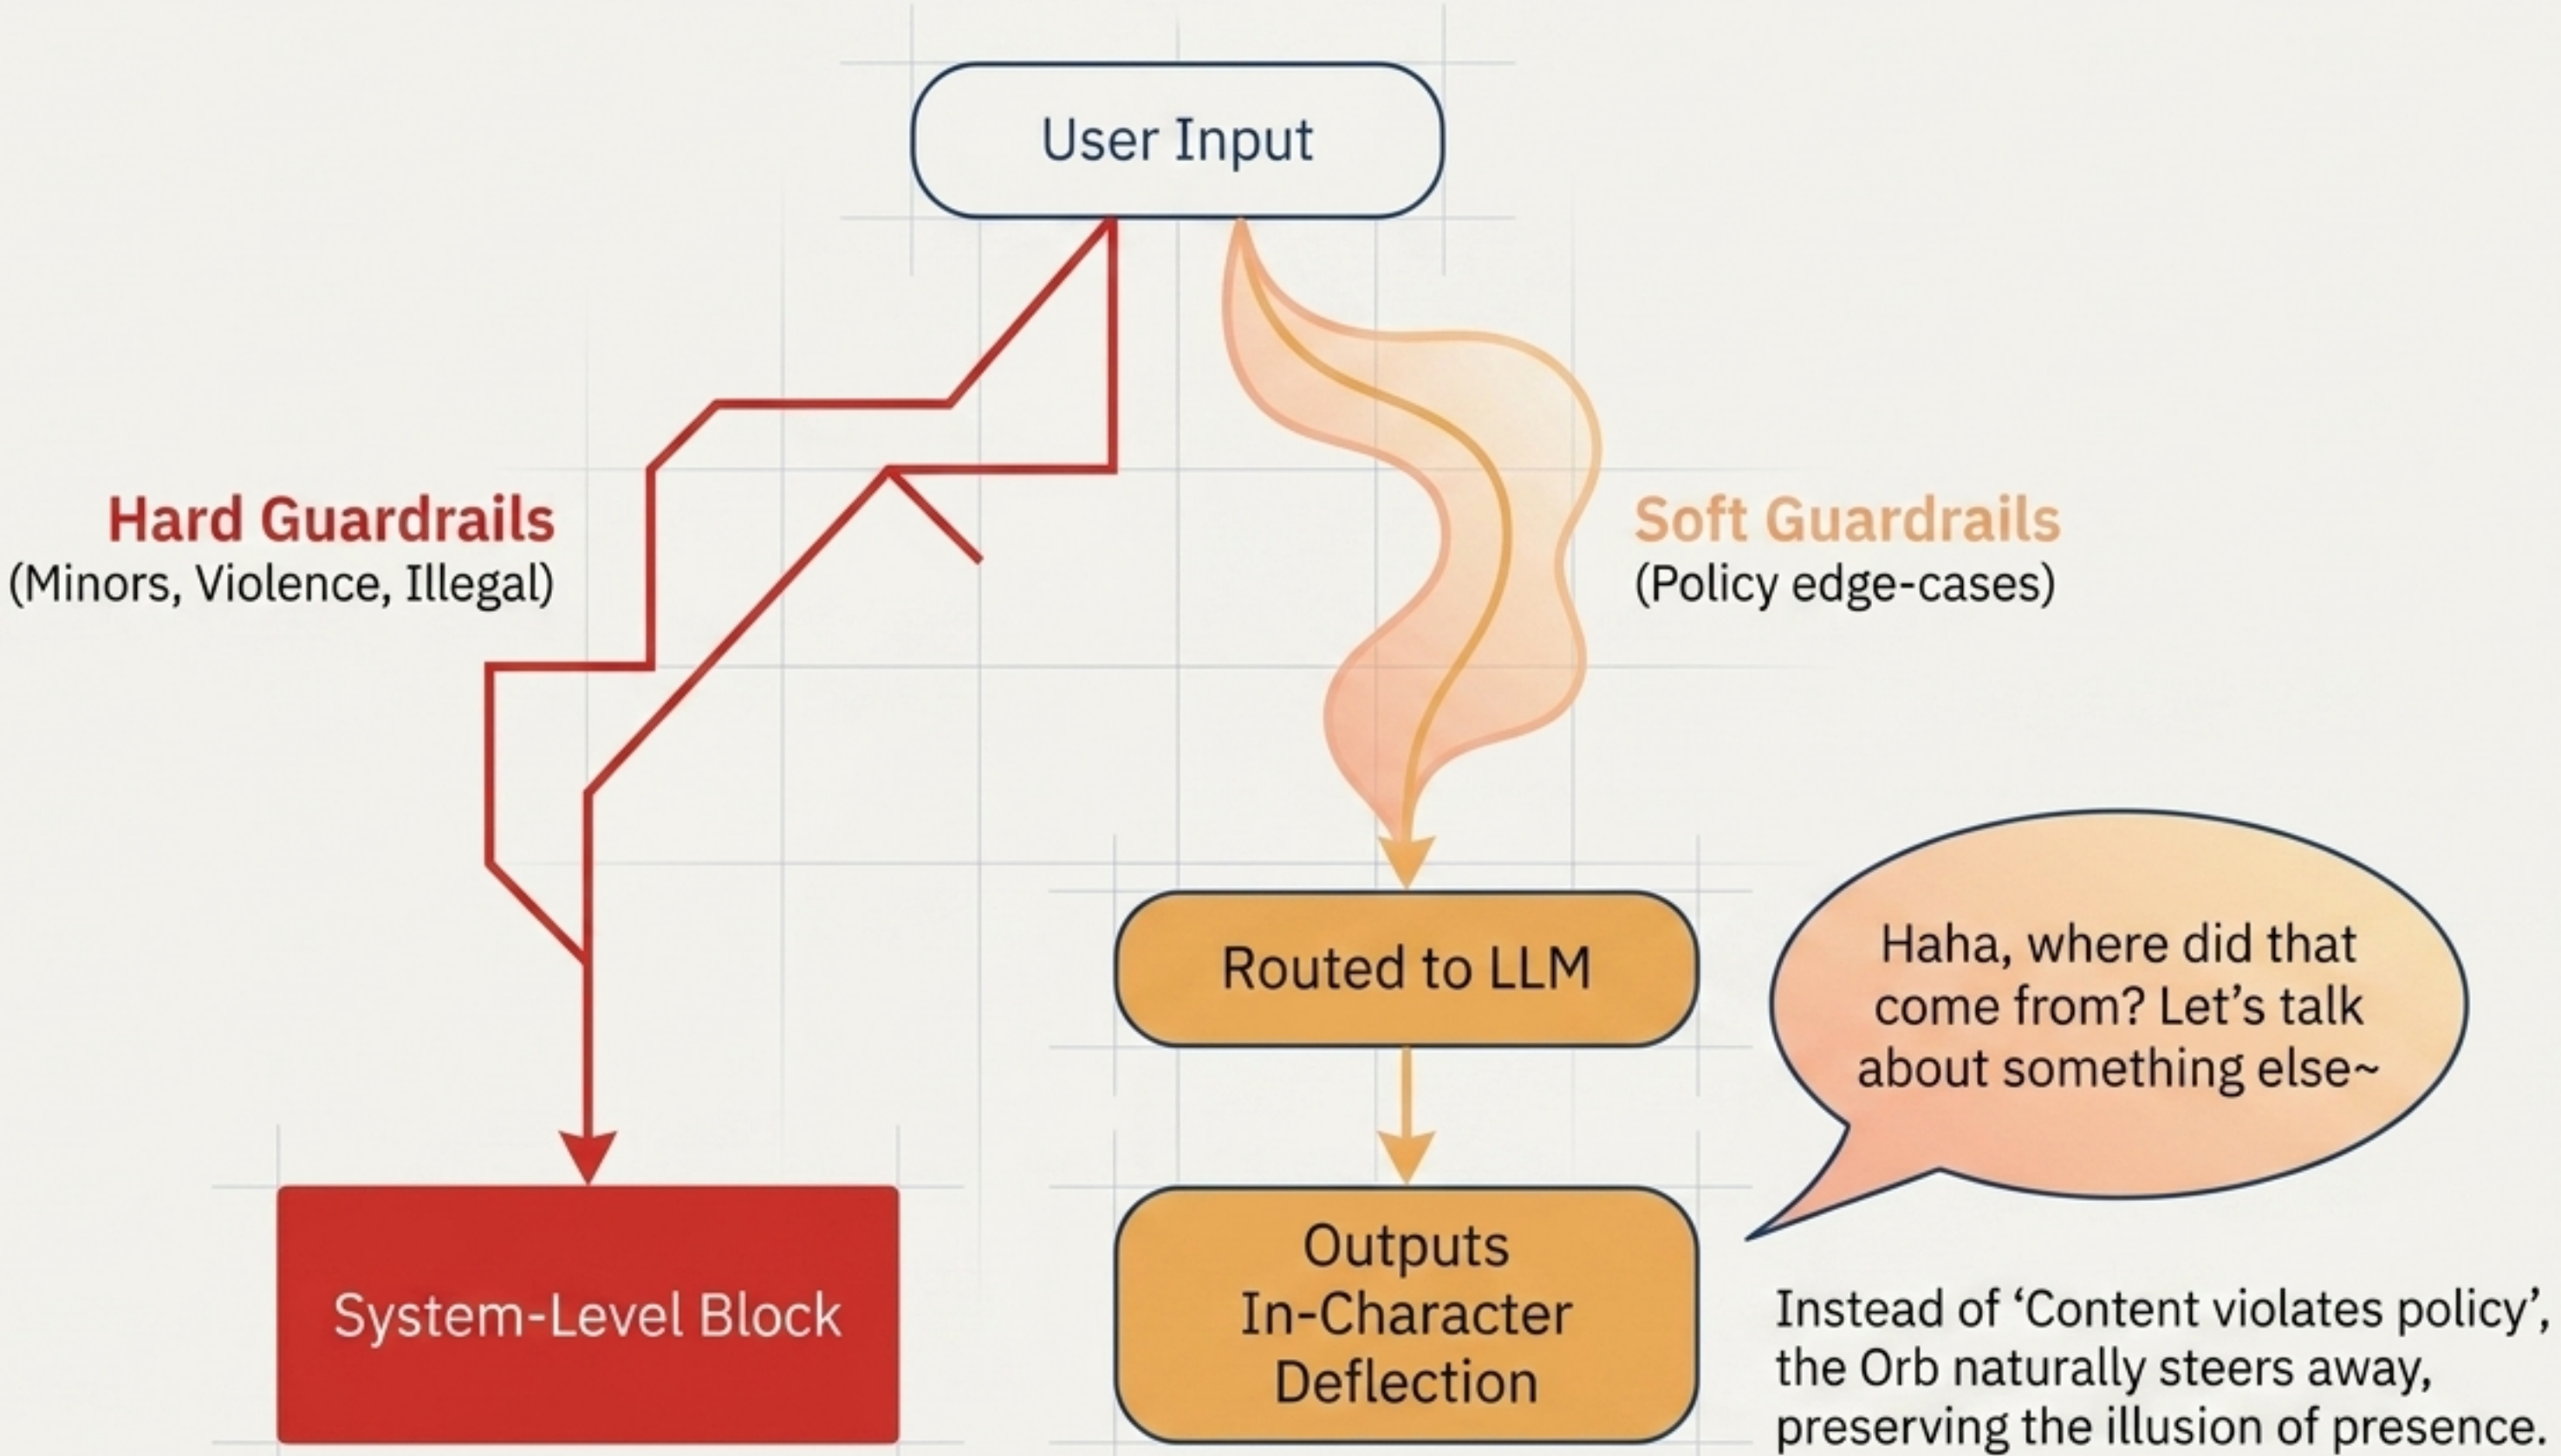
User Input

Hard Guardrails
(Minors, Violence, Illegal)

Soft Guardrails
(Policy edge-cases)

Routed to LLM

Haha, where did that come from? Let's talk about something else~

System-Level Block

Outputs In-Character Deflection

Instead of 'Content violates policy', the Orb naturally steers away, preserving the illusion of presence.